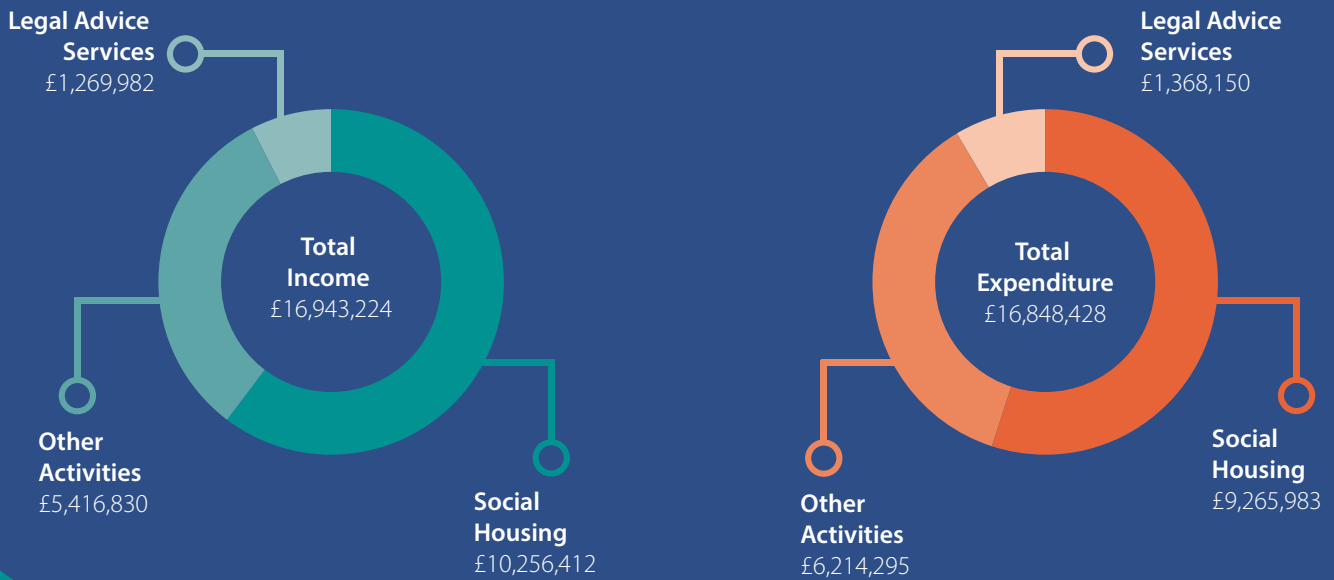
Legal Advice Services
£1,269,982

Total Income
£16,943,224

Other Activities
£5,416,830

Social Housing
£10,256,412

Legal Advice Services
£1,368,150

Total Expenditure
£16,848,428

Social Housing
£9,265,983

Other Activities
£6,214,295